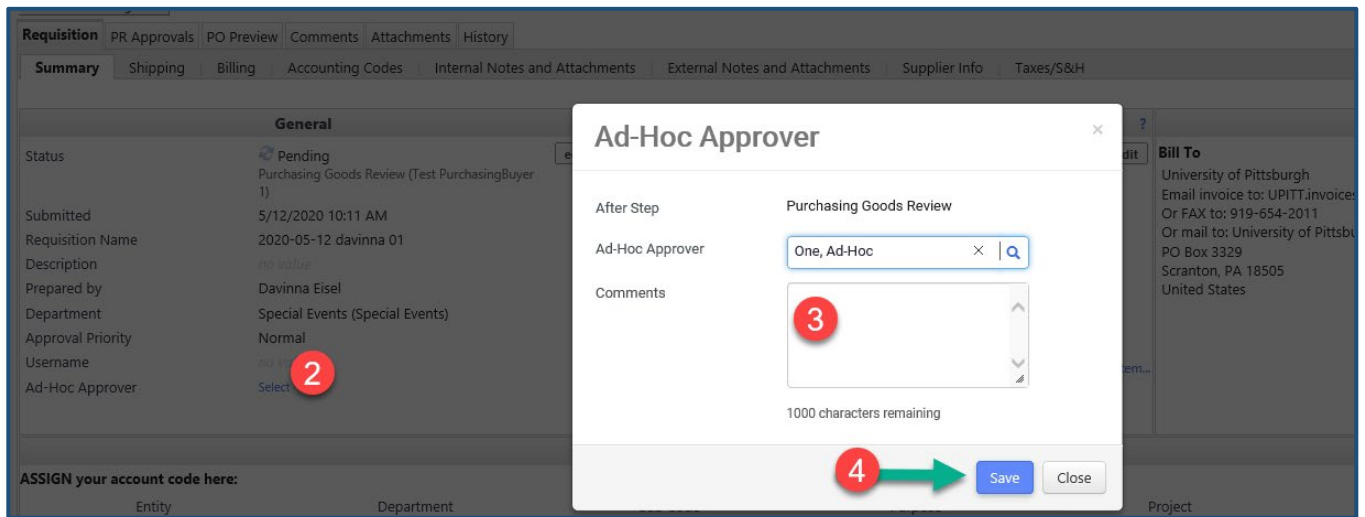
Requisition PR Approvals PO Preview Comments Attachments History

Summary Shipping Billing Accounting Codes Internal Notes and Attachments External Notes and Attachments Supplier Info Taxes/S&H

General

Status Pending
Purchasing Goods Review (Test PurchasingBuyer 1)

Submitted 5/12/2020 10:11 AM
Requisition Name 2020-05-12 davinna 01
Description no value
Prepared by Davinna Eisel
Department Special Events (Special Events)
Approval Priority Normal
Username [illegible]
Ad-Hoc Approver Select

2

Bill To
University of Pittsburgh
Email invoice to: UPITT.invoice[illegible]
Or FAX to: 919-654-2011
Or mail to: University of Pittsbu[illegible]
PO Box 3329
Scranton, PA 18505
United States

ASSIGN your account code here:
Entity Department Project

Ad-Hoc Approver ×

After Step Purchasing Goods Review
Ad-Hoc Approver One, Ad-Hoc
Comments

3

1000 characters remaining

4

Save Close